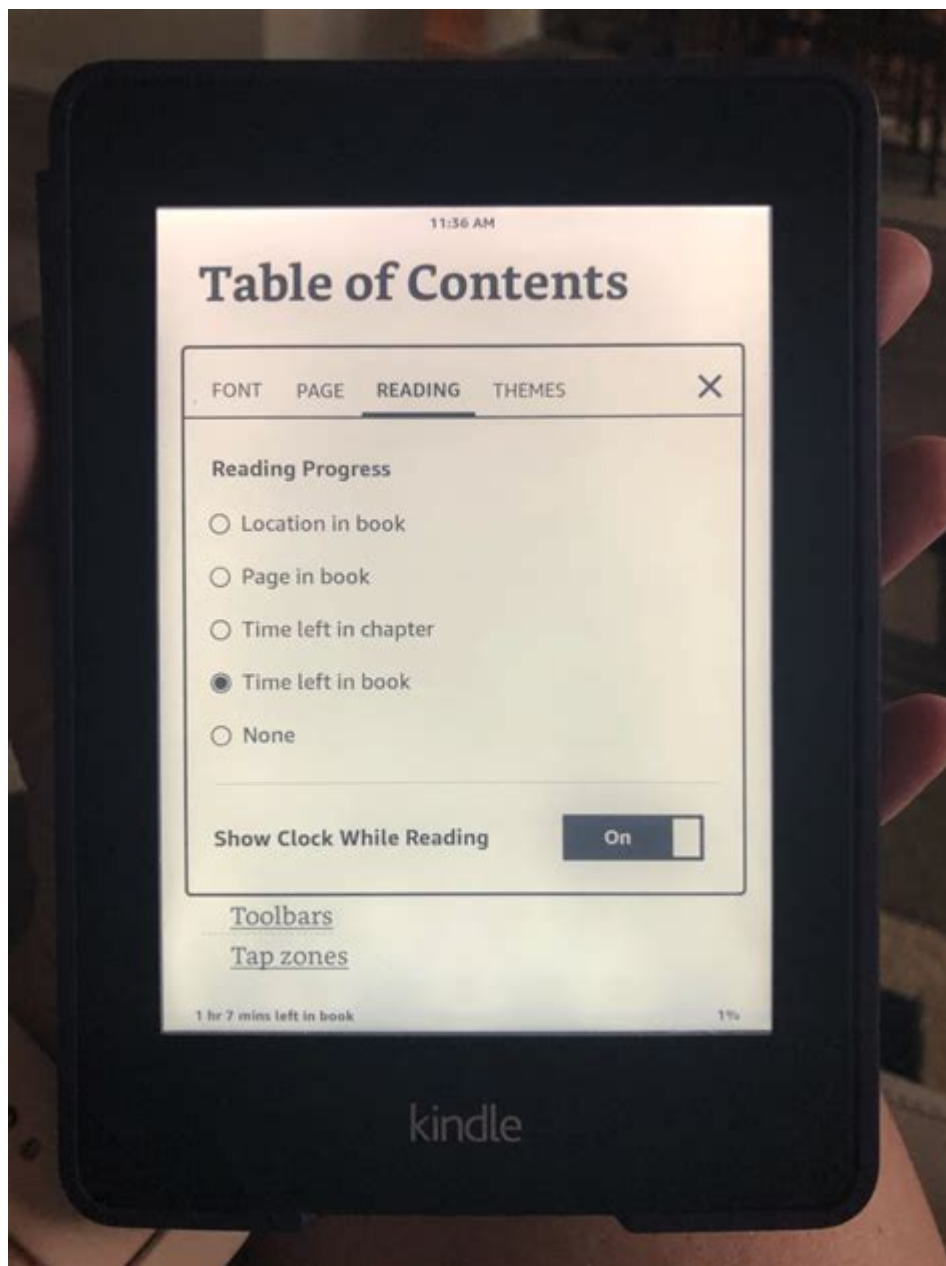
11:36 AM

Table of Contents

FONT PAGE READING THEMES ×

Reading Progress

○ Location in book

○ Page in book

○ Time left in chapter

◉ Time left in book

○ None

Show Clock While Reading On

Toolbars

Tap zones

1 hr 7 mins left in book

1%

kindle